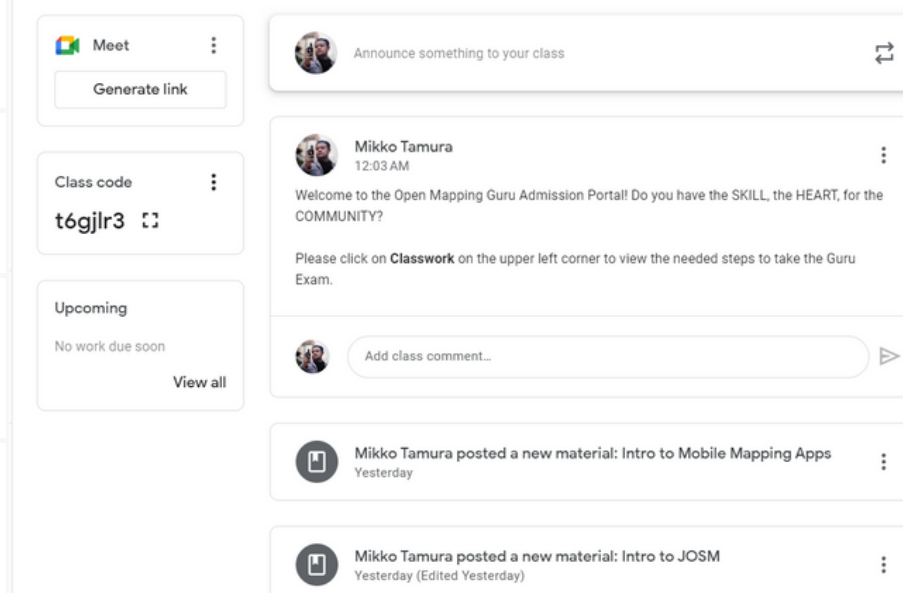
Meet

Generate link

Class code

t6gjlr3

Upcoming

No work due soon

View all

Announce something to your class

Mikko Tamura
12:03 AM

Welcome to the Open Mapping Guru Admission Portal! Do you have the SKILL, the HEART, for the COMMUNITY?

Please click on **Classwork** on the upper left corner to view the needed steps to take the Guru Exam.

Add class comment...

Mikko Tamura posted a new material: Intro to Mobile Mapping Apps
Yesterday

Mikko Tamura posted a new material: Intro to JOSM
Yesterday (Edited Yesterday)